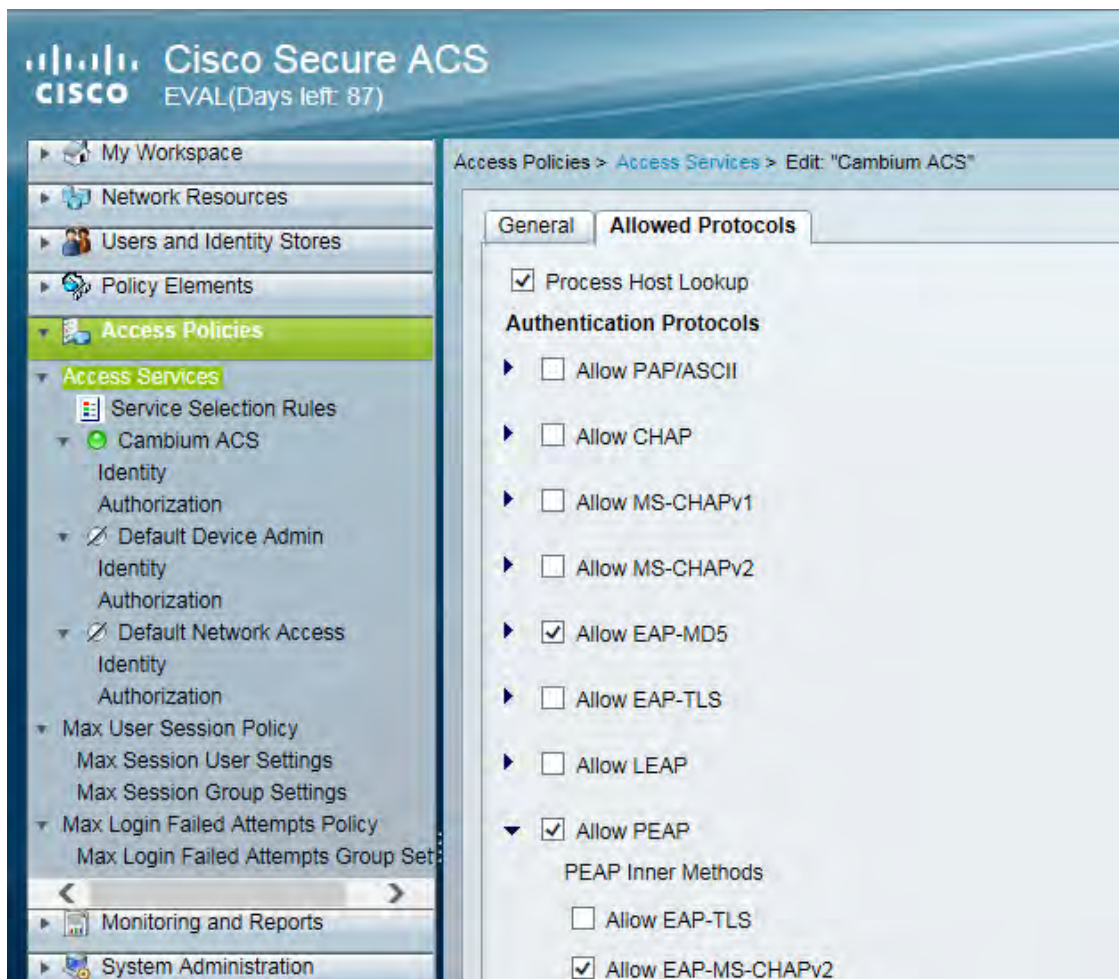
cisco Cisco Secure ACS
EVAL(Days left: 87)

My Workspace
Network Resources
Users and Identity Stores
Policy Elements
Access Policies
Access Services
Service Selection Rules
Cambium ACS
Identity
Authorization
Default Device Admin
Identity
Authorization
Default Network Access
Identity
Authorization
Max User Session Policy
Max Session User Settings
Max Session Group Settings
Max Login Failed Attempts Policy
Max Login Failed Attempts Group Set
Monitoring and Reports
System Administration

Access Policies > Access Services > Edit: "Cambium ACS"

General
Allowed Protocols

Process Host Lookup
Authentication Protocols
Allow PAP/ASCII
Allow CHAP
Allow MS-CHAPv1
Allow MS-CHAPv2
Allow EAP-MD5
Allow EAP-TLS
Allow LEAP
Allow PEAP
PEAP Inner Methods
Allow EAP-TLS
Allow EAP-MS-CHAPv2